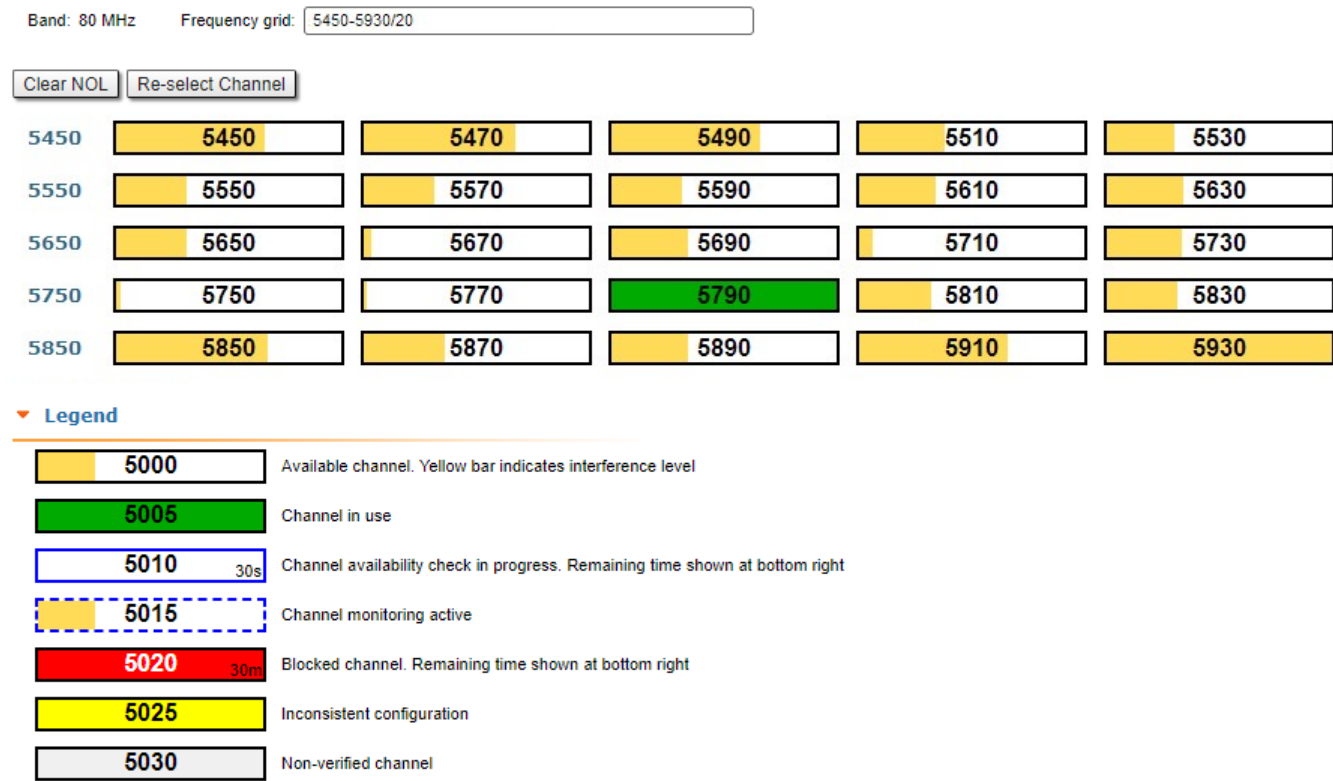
Band: 80 MHz Frequency grid: 5450-5930/20

Clear NOL Re-select Channel

| | | | | | |
|---|---|---|---|---|---|
| 5450 | 5450 | 5470 | 5490 | 5510 | 5530 |
| 5550 | 5550 | 5570 | 5590 | 5610 | 5630 |
| 5650 | 5650 | 5670 | 5690 | 5710 | 5730 |
| 5750 | 5750 | 5770 | 5790 | 5810 | 5830 |
| 5850 | 5850 | 5870 | 5890 | 5910 | 5930 |

Legend

5000 Available channel. Yellow bar indicates interference level

5005 Channel in use

5010 30s Channel availability check in progress. Remaining time shown at bottom right

5015 Channel monitoring active

5020 30m Blocked channel. Remaining time shown at bottom right

5025 Inconsistent configuration

5030 Non-verified channel